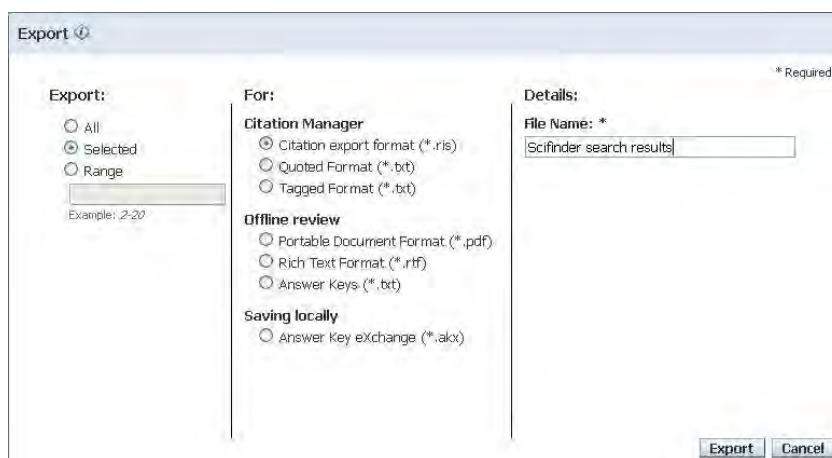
Export

* Required

Export:

All
Selected
Range

Example: 2-20

For:

Citation Manager
Citation export format (*.ris)
Quoted Format (*.txt)
Tagged Format (*.txt)

Offline review
Portable Document Format (*.pdf)
Rich Text Format (*.rtf)
Answer Keys (*.txt)

Saving locally
Answer Key eXchange (*.akx)

Details:

File Name: *
Scifinder search results

Export Cancel